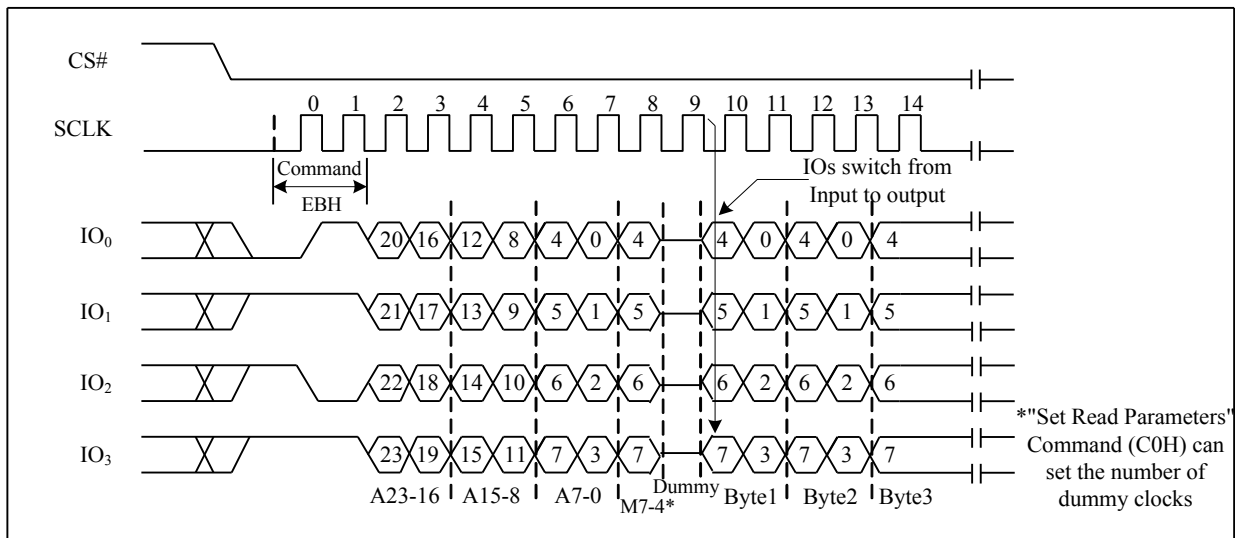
CS#

SCLK

0 1 2 3 4 5 6 7 8 9 10 11 12 13 14

Command

EBH

IOs switch from Input to output

$IO_0$

20 16 12 8 4 0 4 4 0 4 0 4

$IO_1$

21 17 13 9 5 1 5 5 1 5 1 5

$IO_2$

22 18 14 10 6 2 6 6 2 6 2 6

$IO_3$

23 19 15 11 7 3 7 7 3 7 3 7

A23-16 A15-8 A7-0 M7-4* Dummy Byte1 Byte2 Byte3

*"Set Read Parameters" Command (C0H) can set the number of dummy clocks